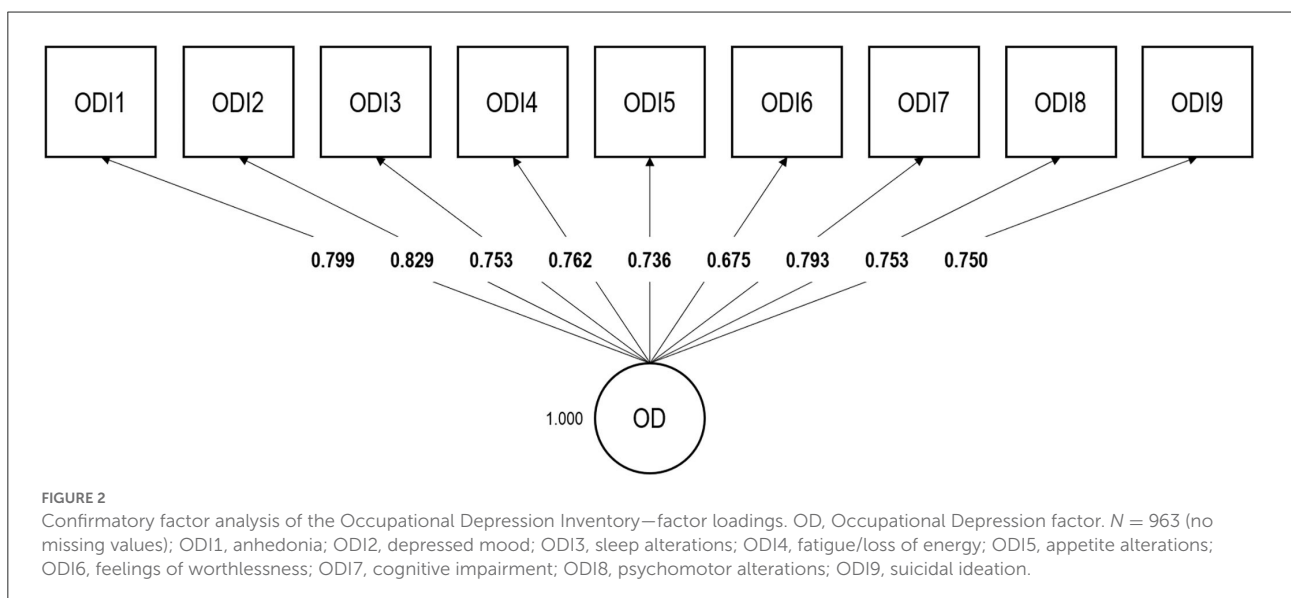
ODI1 ODI2 ODI3 ODI4 ODI5 ODI6 ODI7 ODI8 ODI9

0.799 0.829 0.753 0.762 0.736 0.675 0.793 0.753 0.750

1.000

OD

FIGURE 2

Confirmatory factor analysis of the Occupational Depression Inventory—factor loadings. OD, Occupational Depression factor. $N = 963$ (no missing values); ODI1, anhedonia; ODI2, depressed mood; ODI3, sleep alterations; ODI4, fatigue/loss of energy; ODI5, appetite alterations; ODI6, feelings of worthlessness; ODI7, cognitive impairment; ODI8, psychomotor alterations; ODI9, suicidal ideation.